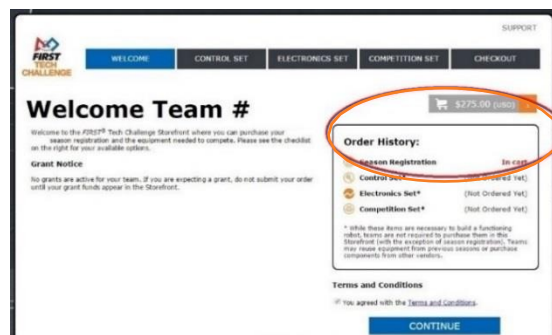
SUPPORT

FIRST TECH CHALLENGE

WELCOME | CONTROL SET | ELECTRONICS SET | COMPETITION SET | CHECKOUT

Welcome Team #

$275.00 (USD)

Welcome to the FIRST® Tech Challenge Storefront where you can purchase your season registration and the equipment needed to compete. Please see the checklist on the right for your available options.

Grant Notice

No grants are active for your team. If you are expecting a grant, do not submit your order until your grant funds appear in the Storefront.

Order History:

Season Registration — In cart
Control Set* — (Not Ordered Yet)
Electronics Set* — (Not Ordered Yet)
Competition Set* — (Not Ordered Yet)

* While these items are necessary to build a functioning robot, teams are not required to purchase them in this Storefront (with the exception of season registration). Teams may reuse equipment from previous seasons or purchase components from other vendors.

Terms and Conditions

You agreed with the Terms and Conditions.

CONTINUE